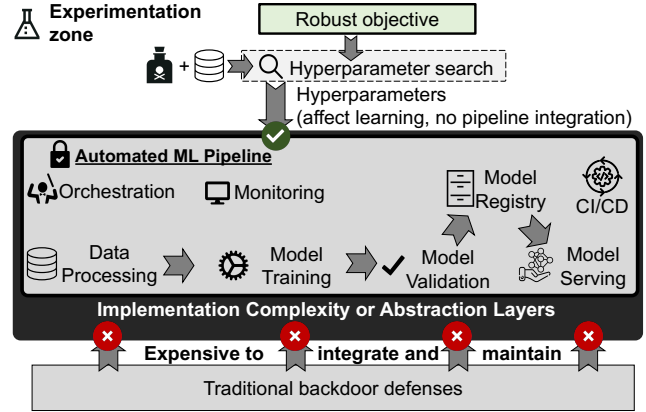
Experimentation zone

Robust objective

+

Hyperparameter search

Hyperparameters
(affect learning, no pipeline integration)

Automated ML Pipeline

Orchestration

Monitoring

Model Registry

CI/CD

Data Processing

Model Training

Model Validation

Model Serving

Implementation Complexity or Abstraction Layers

Expensive to integrate and maintain

Traditional backdoor defenses